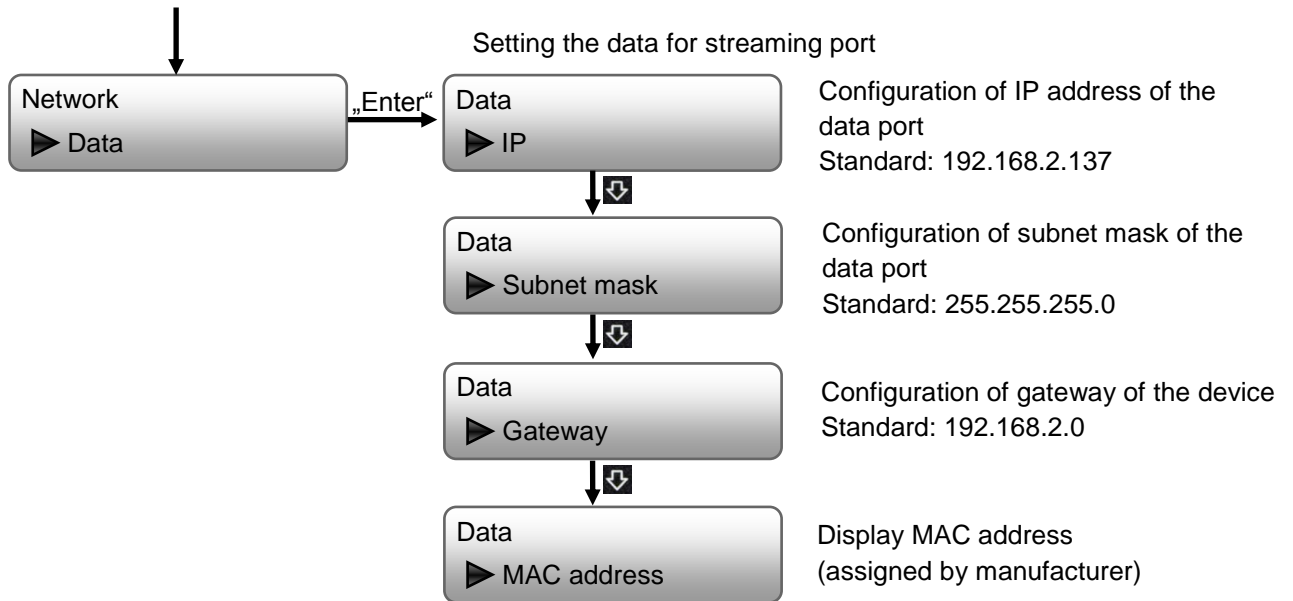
Setting the data for streaming port

Network
Data

„Enter“

Data
IP

Configuration of IP address of the data port
Standard: 192.168.2.137

Data
Subnet mask

Configuration of subnet mask of the data port
Standard: 255.255.255.0

Data
Gateway

Configuration of gateway of the device
Standard: 192.168.2.0

Data
MAC address

Display MAC address
(assigned by manufacturer)